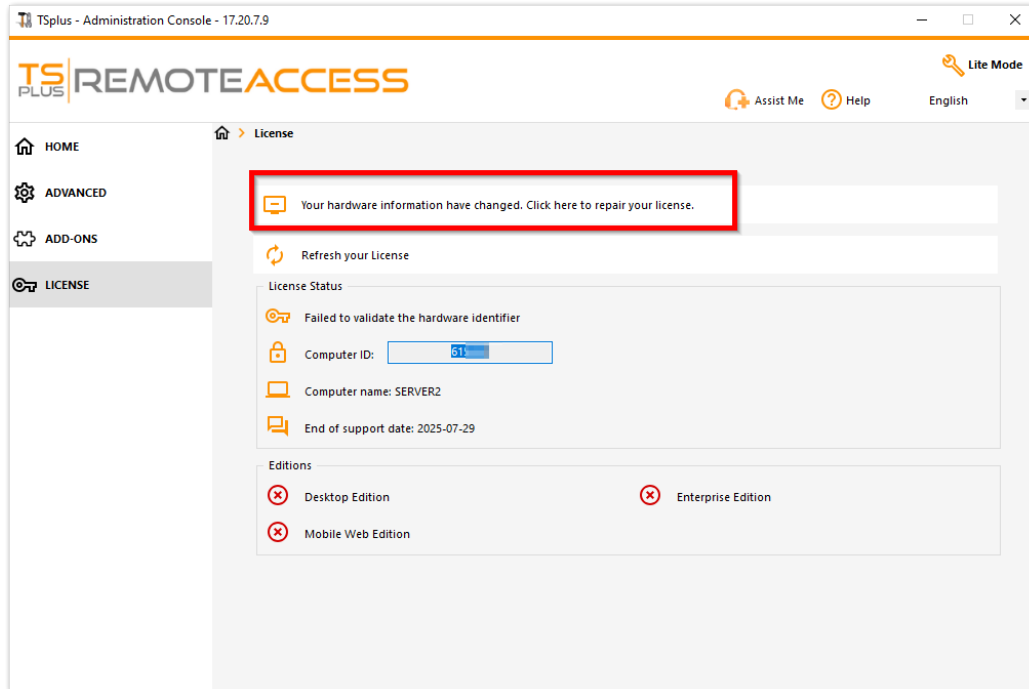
TSplus - Administration Console - 17.20.7.9

TS PLUS REMOTEACCESS

Lite Mode

Assist Me
Help
English

HOME
ADVANCED
ADD-ONS
LICENSE

License

Your hardware information have changed. Click here to repair your license.

Refresh your License

License Status

Failed to validate the hardware identifier

Computer ID: 61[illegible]

Computer name: SERVER2

End of support date: 2025-07-29

Editions

Desktop Edition

Enterprise Edition

Mobile Web Edition